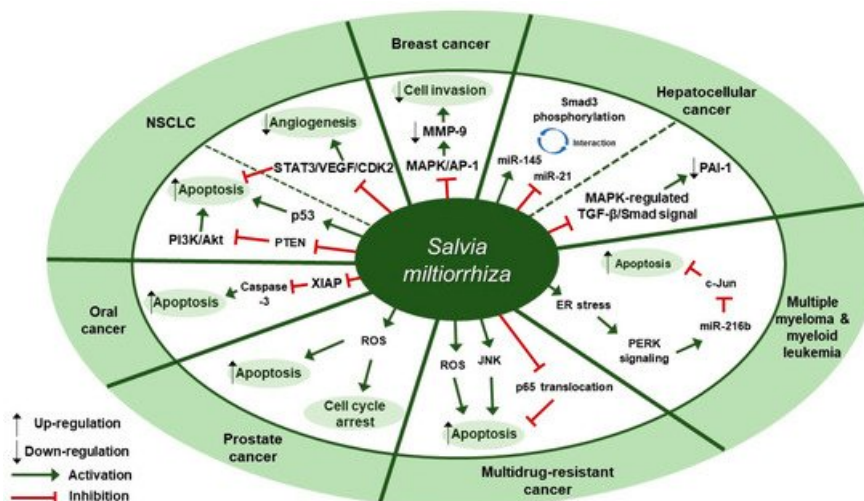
Breast cancer

NSCLC

Hepatocellular cancer

Cell invasion

MMP-9

MAPK/AP-1

Angiogenesis

STAT3/VEGF/CDK2

Apoptosis

p53

PI3K/Akt

PTEN

Smad3 phosphorylation

Interaction

miR-145

miR-21

PAI-1

MAPK-regulated TGF-β/Smad signal

Salvia miltiorrhiza

Oral cancer

Apoptosis

Caspase -3

XIAP

Apoptosis

c-Jun

ER stress

miR-216b

PERK signaling

Multiple myeloma & myeloid leukemia

ROS

Apoptosis

Cell cycle arrest

ROS

JNK

p65 translocation

Apoptosis

Prostate cancer

Multidrug-resistant cancer

Up-regulation

Down-regulation

Activation

Inhibition